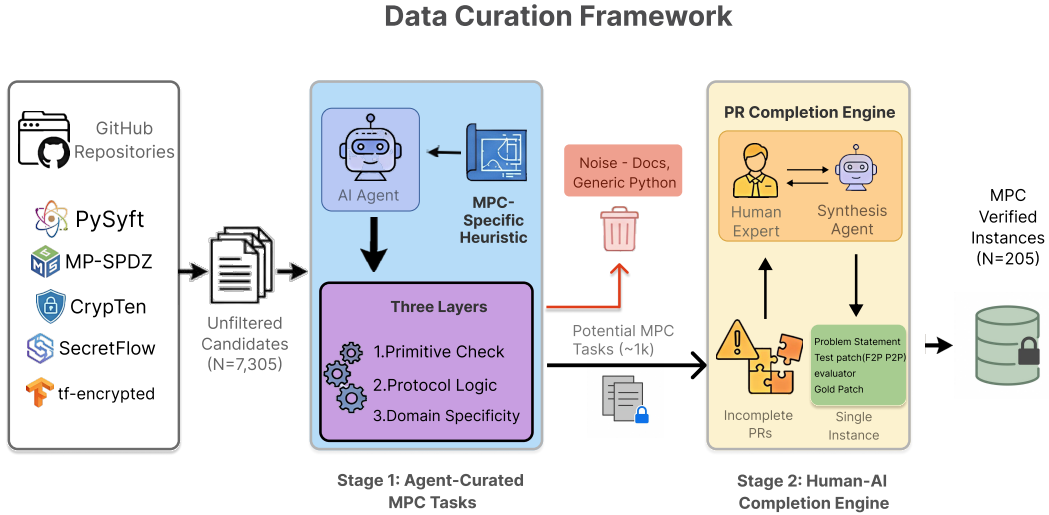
Data Curation Framework

GitHub Repositories

PySyft

MP-SPDZ

CrypTen

SecretFlow

tf-encrypted

Unfiltered Candidates (N=7,305)

AI Agent

MPC-Specific Heuristic

Three Layers

1.Primitive Check

2.Protocol Logic

3.Domain Specificity

Stage 1: Agent-Curated MPC Tasks

Noise - Docs, Generic Python

Potential MPC Tasks (~1k)

PR Completion Engine

Human Expert

Synthesis Agent

Incomplete PRs

Problem Statement
Test patch(F2P P2P)
evaluator
Gold Patch

Single Instance

Stage 2: Human-AI Completion Engine

MPC Verified Instances (N=205)